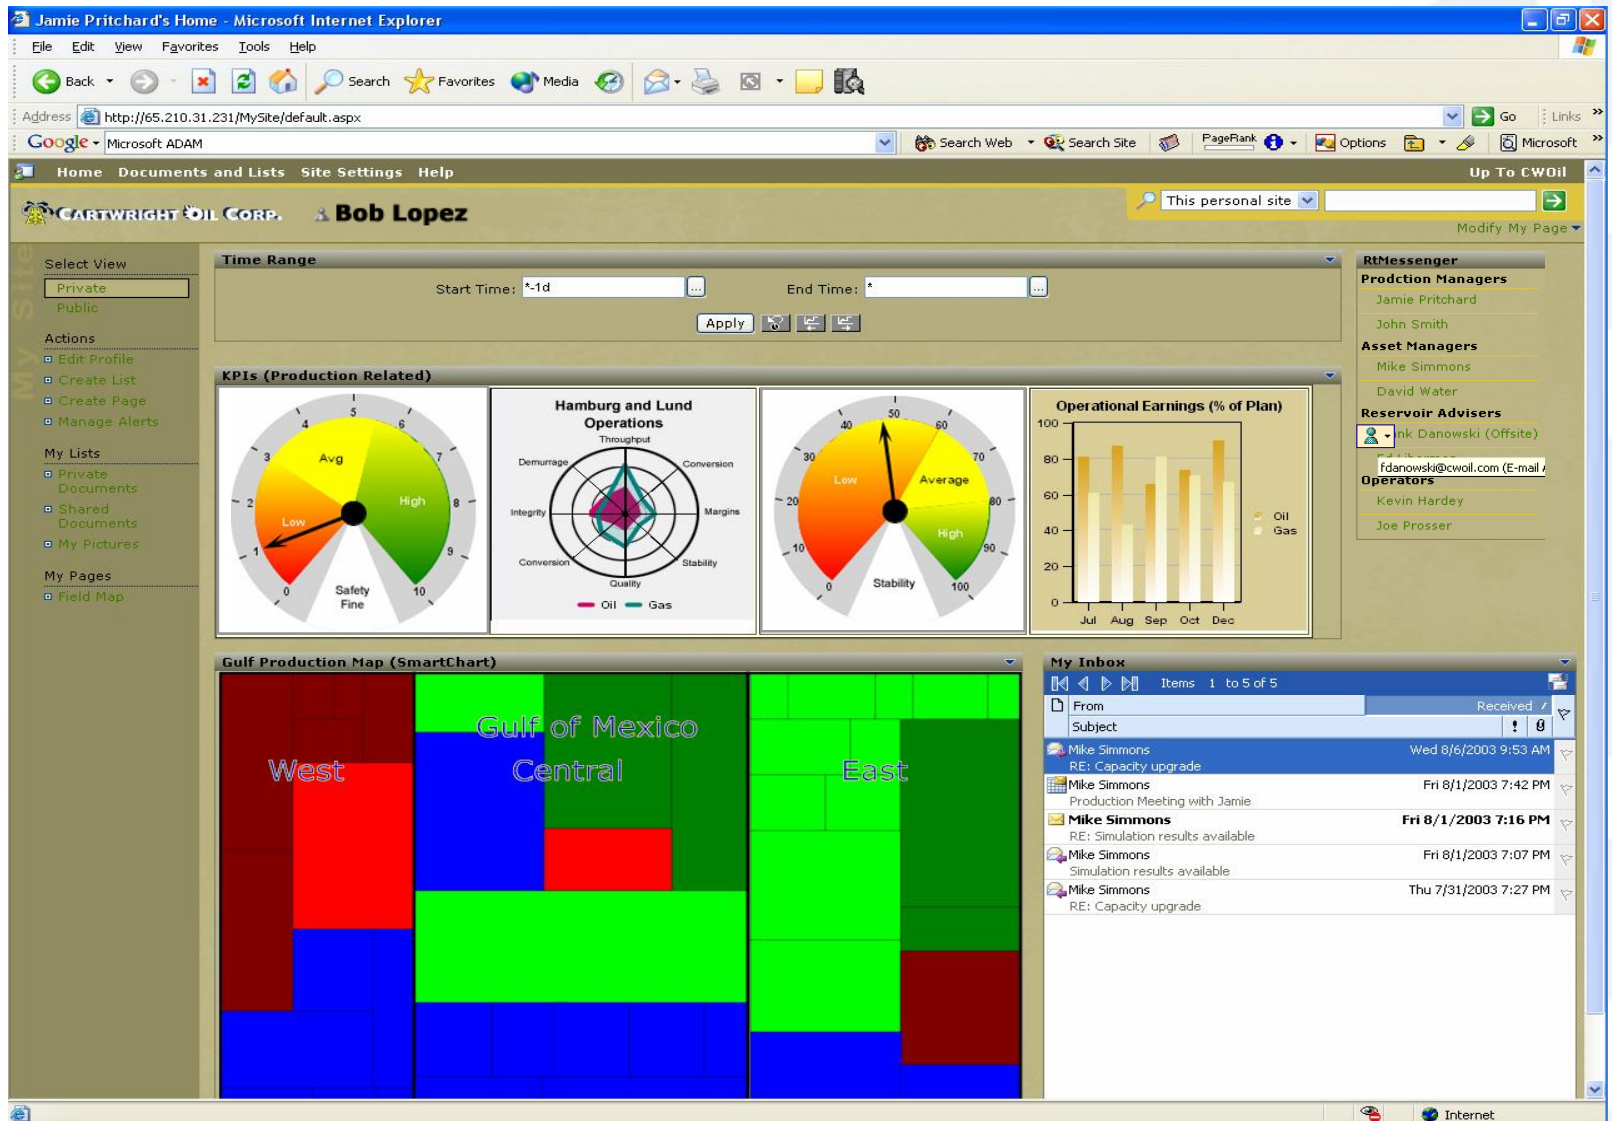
Jamie Pritchard's Home - Microsoft Internet Explorer

File Edit View Favorites Tools Help

Back Search Favorites Media

Address http://65.210.31.231/MySite/default.aspx Go Links

Google Microsoft ADAM Search Web Search Site PageRank Options Microsoft

Home Documents and Lists Site Settings Help Up To CWOil

CARTWRIGHT OIL CORP. Bob Lopez

This personal site

Modify My Page

My Site

Select View
Private
Public

Actions
Edit Profile
Create List
Create Page
Manage Alerts

My Lists
Private Documents
Shared Documents
My Pictures

My Pages
Field Map

Time Range

Start Time: *-1d End Time: *

Apply

KPIs (Production Related)

5 4 6 3 7 2 8 1 9 0 10
Avg
High
Low
Safety
Fine

Hamburg and Lund Operations
Throughput
Demurrage
Conversion
Integrity
Margins
Conversion
Stability
Quality
Oil Gas

50 40 60 30 70 20 80 10 90 0 100
Low
Average
High
Stability

Operational Earnings (% of Plan)
100
80
60
40
20
0
Jul Aug Sep Oct Dec
Oil
Gas

RtMessenger
Prodction Managers
Jamie Pritchard
John Smith
Asset Managers
Mike Simmons
David Water
Reservoir Advisers
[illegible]nk Danowski (Offsite)
fdanowski@cwoil.com (E-mail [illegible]
Operators
Kevin Hardey
Joe Prosser

Gulf Production Map (SmartChart)

Gulf of Mexico
West
Central
East

My Inbox

Items 1 to 5 of 5

From
Received
Subject

Mike Simmons Wed 8/6/2003 9:53 AM
RE: Capacity upgrade
Mike Simmons Fri 8/1/2003 7:42 PM
Production Meeting with Jamie
Mike Simmons Fri 8/1/2003 7:16 PM
RE: Simulation results available
Mike Simmons Fri 8/1/2003 7:07 PM
Simulation results available
Mike Simmons Thu 7/31/2003 7:27 PM
RE: Capacity upgrade

Internet